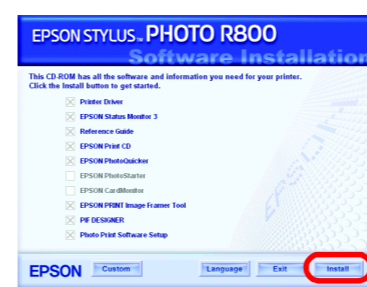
EPSON STYLUS™ PHOTO R800
Software Installation

This CD-ROM has all the software and information you need for your printer. Click the Install button to get started.

Printer Driver
EPSON Status Monitor 3
Reference Guide
EPSON Print CD
EPSON PhotoQuicker
EPSON PhotoStarter
EPSON CardMonitor
EPSON PRINT Image Framer Tool
PIF DESIGNER
Photo Print Software Setup

EPSON
Custom
Language
Exit
Install